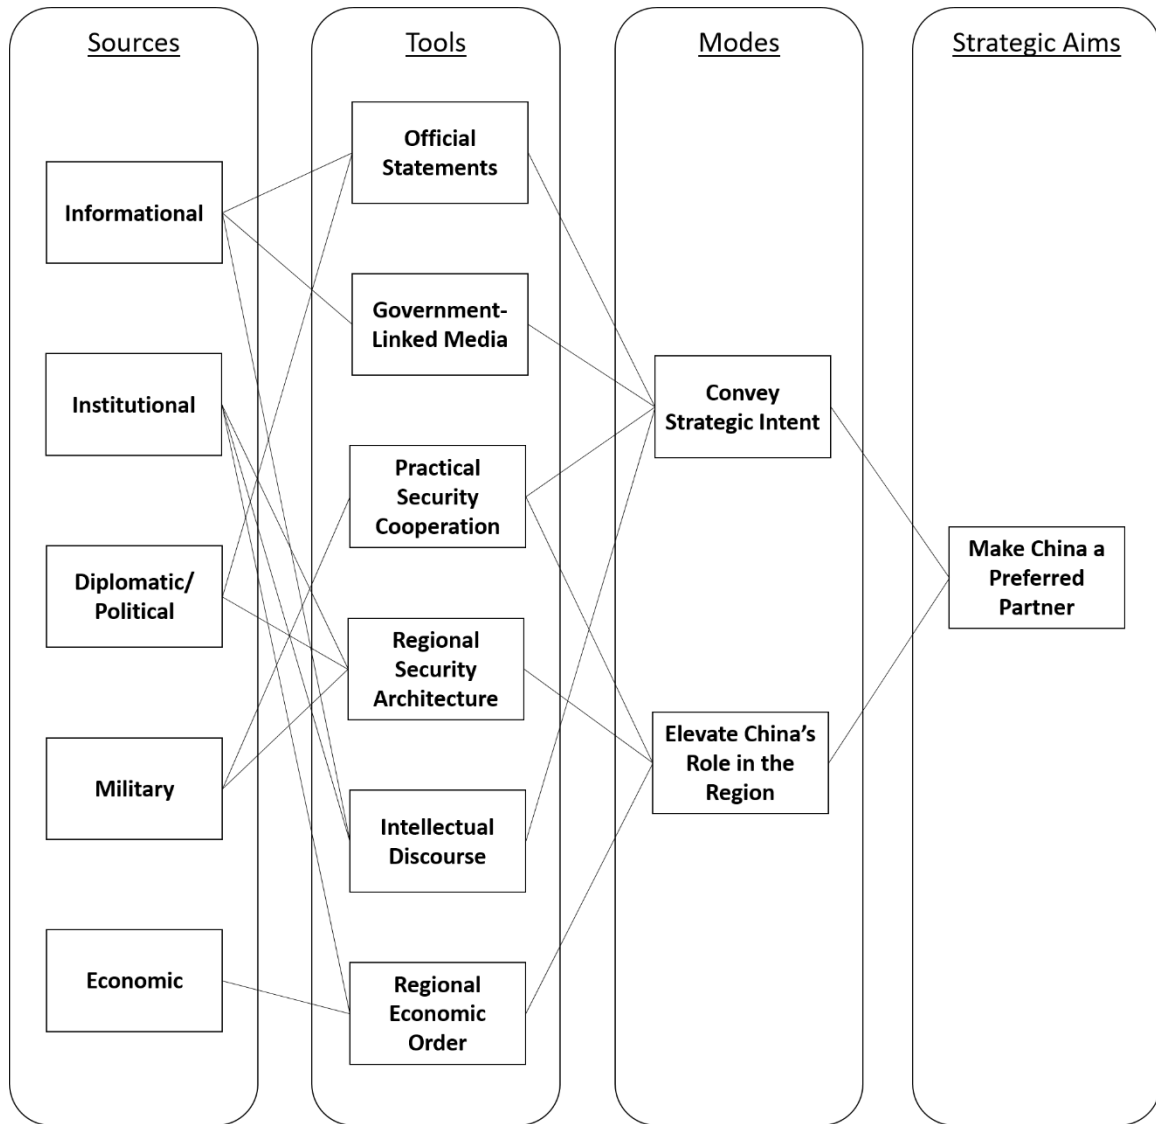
Sources

Informational

Institutional

Diplomatic/ Political

Military

Economic

Tools

Official Statements

Government-Linked Media

Practical Security Cooperation

Regional Security Architecture

Intellectual Discourse

Regional Economic Order

Modes

Convey Strategic Intent

Elevate China's Role in the Region

Strategic Aims

Make China a Preferred Partner